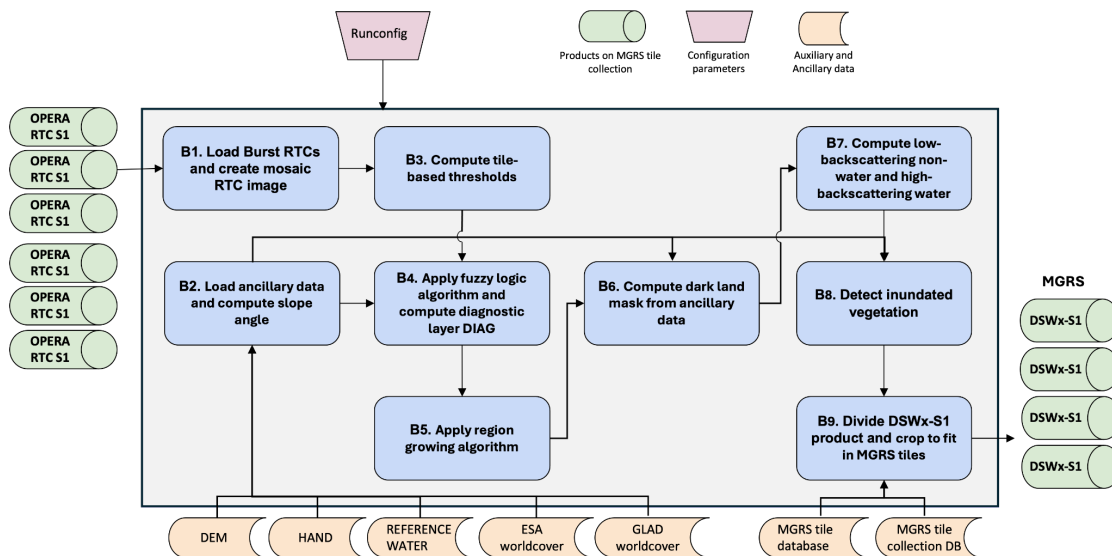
Runconfig

Products on MGRS tile collection

Configuration parameters

Auxiliary and Ancillary data

OPERA RTC S1

OPERA RTC S1

OPERA RTC S1

OPERA RTC S1

OPERA RTC S1

OPERA RTC S1

B1. Load Burst RTCs and create mosaic RTC image

B3. Compute tile-based thresholds

B7. Compute low-backscattering non-water and high-backscattering water

B2. Load ancillary data and compute slope angle

B4. Apply fuzzy logic algorithm and compute diagnostic layer DIAG

B6. Compute dark land mask from ancillary data

B8. Detect inundated vegetation

B5. Apply region growing algorithm

B9. Divide DSWx-S1 product and crop to fit in MGRS tiles

MGRS

DSWx-S1

DSWx-S1

DSWx-S1

DSWx-S1

DEM

HAND

REFERENCE WATER

ESA worldcover

GLAD worldcover

MGRS tile database

MGRS tile collection DB